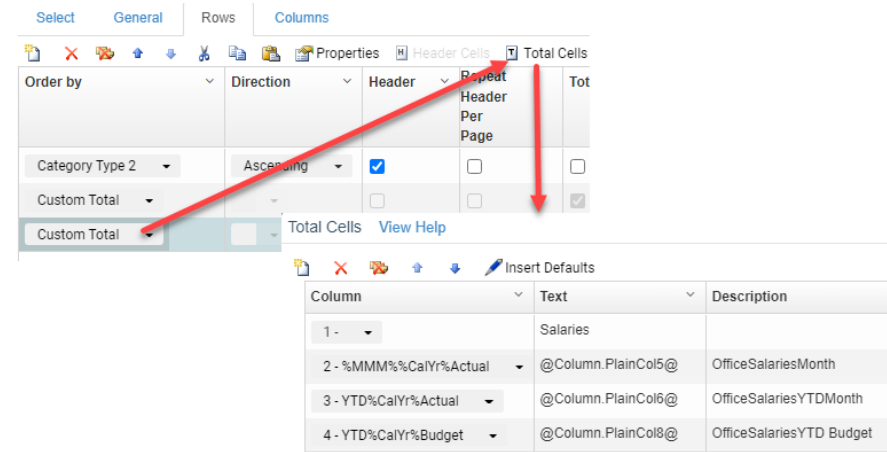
Select General Rows Columns

Properties Header Cells Total Cells

| Order by | Direction | Header | Repeat Header Per Page | Tot |
|---|---|---|---|---|
| Category Type 2 | Ascending | | | |
| Custom Total | | | | |
| Custom Total | | | | |

Total Cells View Help

Insert Defaults

| Column | Text | Description |
|---|---|---|
| 1 - | Salaries | |
| 2 - %MMM%%CalYr%Actual | @Column.PlainCol5@ | OfficeSalariesMonth |
| 3 - YTD%CalYr%Actual | @Column.PlainCol6@ | OfficeSalariesYTDMonth |
| 4 - YTD%CalYr%Budget | @Column.PlainCol8@ | OfficeSalariesYTD Budget |